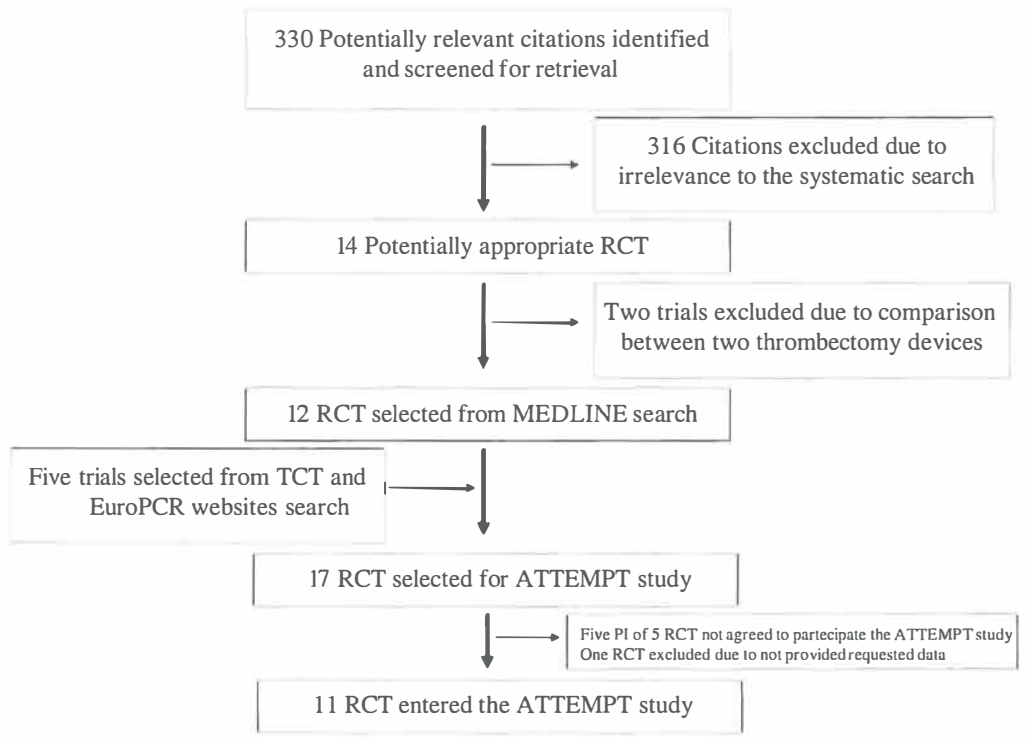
330 Potentially relevant citations identified and screened for retrieval

316 Citations excluded due to irrelevance to the systematic search

14 Potentially appropriate RCT

Two trials excluded due to comparison between two thrombectomy devices

12 RCT selected from MEDLINE search

Five trials selected from TCT and EuroPCR websites search

17 RCT selected for ATTEMPT study

Five PI of 5 RCT not agreed to partecipate the ATTEMPT study
One RCT excluded due to not provided requested data

11 RCT entered the ATTEMPT study